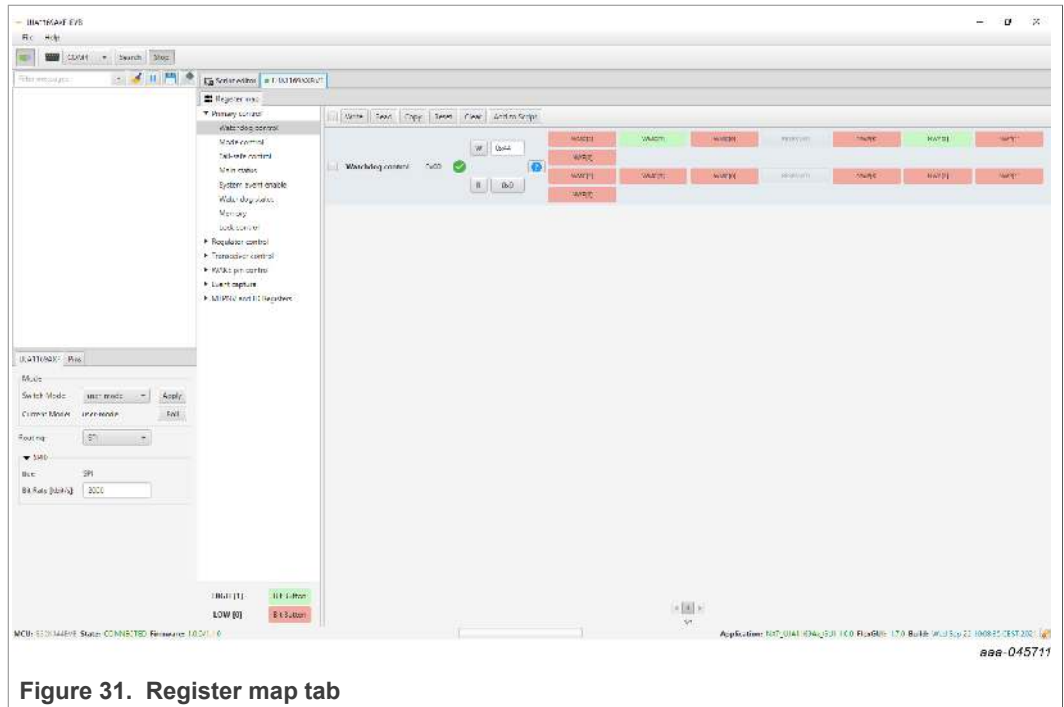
UJA116xA EVB
File Help
COM4 Search Stop
Filter messages
Script editor UJA116xA
Register map
▼ Primary control
Watchdog control
Mode control
Fail-safe control
Main status
System event enable
Watchdog status
Memory
Lock control
▸ Regulator control
▸ Transceiver control
▸ WAKE pin control
▸ Event capture
▸ MTPNV and ID Registers
Write Read Copy Reset Clear Add to Script
Watchdog control 0x00
W 0x44
R 0x0
WMC[2] WMC[1] WMC[0] reserved NWP[3] NWP[2] NWP[1] NWP[0]
WMC[2] WMC[1] WMC[0] reserved NWP[3] NWP[2] NWP[1] NWP[0]
UJA116xA Pins
Mode
Switch Mode user mode Apply
Current Mode user mode Edit
Routing SPI
▼ SPI
Bus SPI
Bit Rate [kbit/s] 2000
HIGH [1] 1-bit button
LOW [0] 0-bit button
1/1
MCU: S32K144EVB State: CONNECTED Firmware: 1.0.0
Application: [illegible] Build: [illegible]
aaa-045711
Figure 31. Register map tab